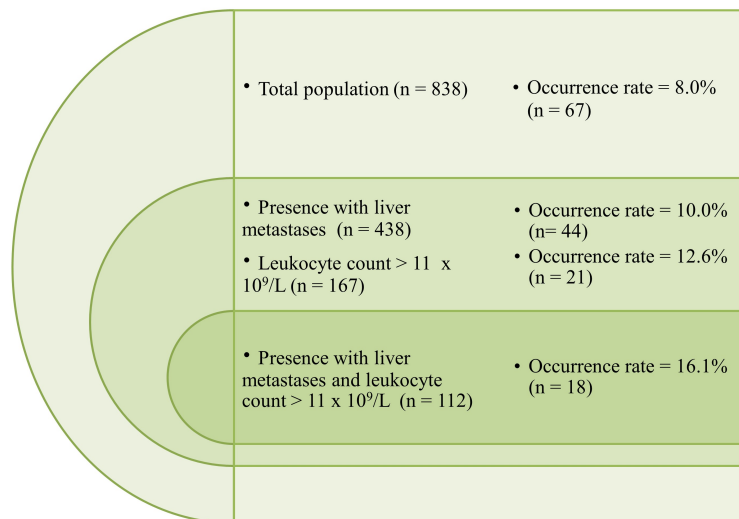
• Total population (n = 838)

• Occurrence rate = 8.0% (n = 67)

• Presence with liver metastases (n = 438)

• Leukocyte count > 11 x $10^9$/L (n = 167)

• Occurrence rate = 10.0% (n = 44)

• Occurrence rate = 12.6% (n = 21)

• Presence with liver metastases and leukocyte count > 11 x $10^9$/L (n = 112)

• Occurrence rate = 16.1% (n = 18)